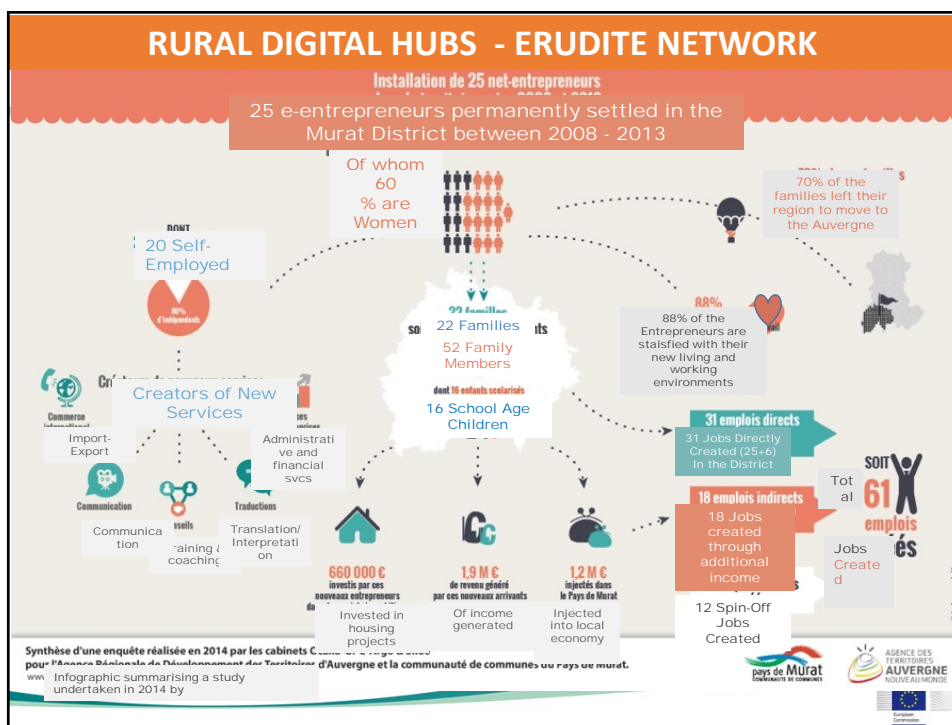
RURAL DIGITAL HUBS - ERUDITE NETWORK

Installation de 25 net-entrepreneurs

25 e-entrepreneurs permanently settled in the Murat District between 2008 - 2013

Of whom 60 % are Women

70% of the families left their region to move to the Auvergne

DONT

20 Self-Employed

80% d'indépendants

22 Families

52 Family Members

dont 16 enfants scolarisés

16 School Age Children

88%

88% of the Entrepreneurs are staisfied with their new living and working environments

Creators of New Services

Commerce international

Import-Export

Administrative and financial svcs

Communication

Communication

Conseils

Training & coaching

Traductions

Translation/ Interpretation

31 emplois directs

31 Jobs Directly Created (25+6) In the District

SOIT 61 emplois créés

Total

18 emplois indirects

18 Jobs created through additional income

Jobs Created

12 Spin-Off Jobs Created

660 000 €
investis par ces nouveaux entrepreneurs

Invested in housing projects

1,9 M €
de revenu généré par ces nouveaux arrivants

Of income generated

1,2 M €
injectés dans le Pays de Murat

Injected into local economy

Synthèse d'une enquête réalisée en 2014 par les cabinets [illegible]
pour l'Agence Régionale de Développement des Territoires d'Auvergne et la communauté de communes du Pays de Murat.

Infographic summarising a study undertaken in 2014 by

pays de Murat
COMMUNAUTÉ DE COMMUNES

AGENCE DES TERRITOIRES AUVERGNE NOUVEAU MONDE

European Commission